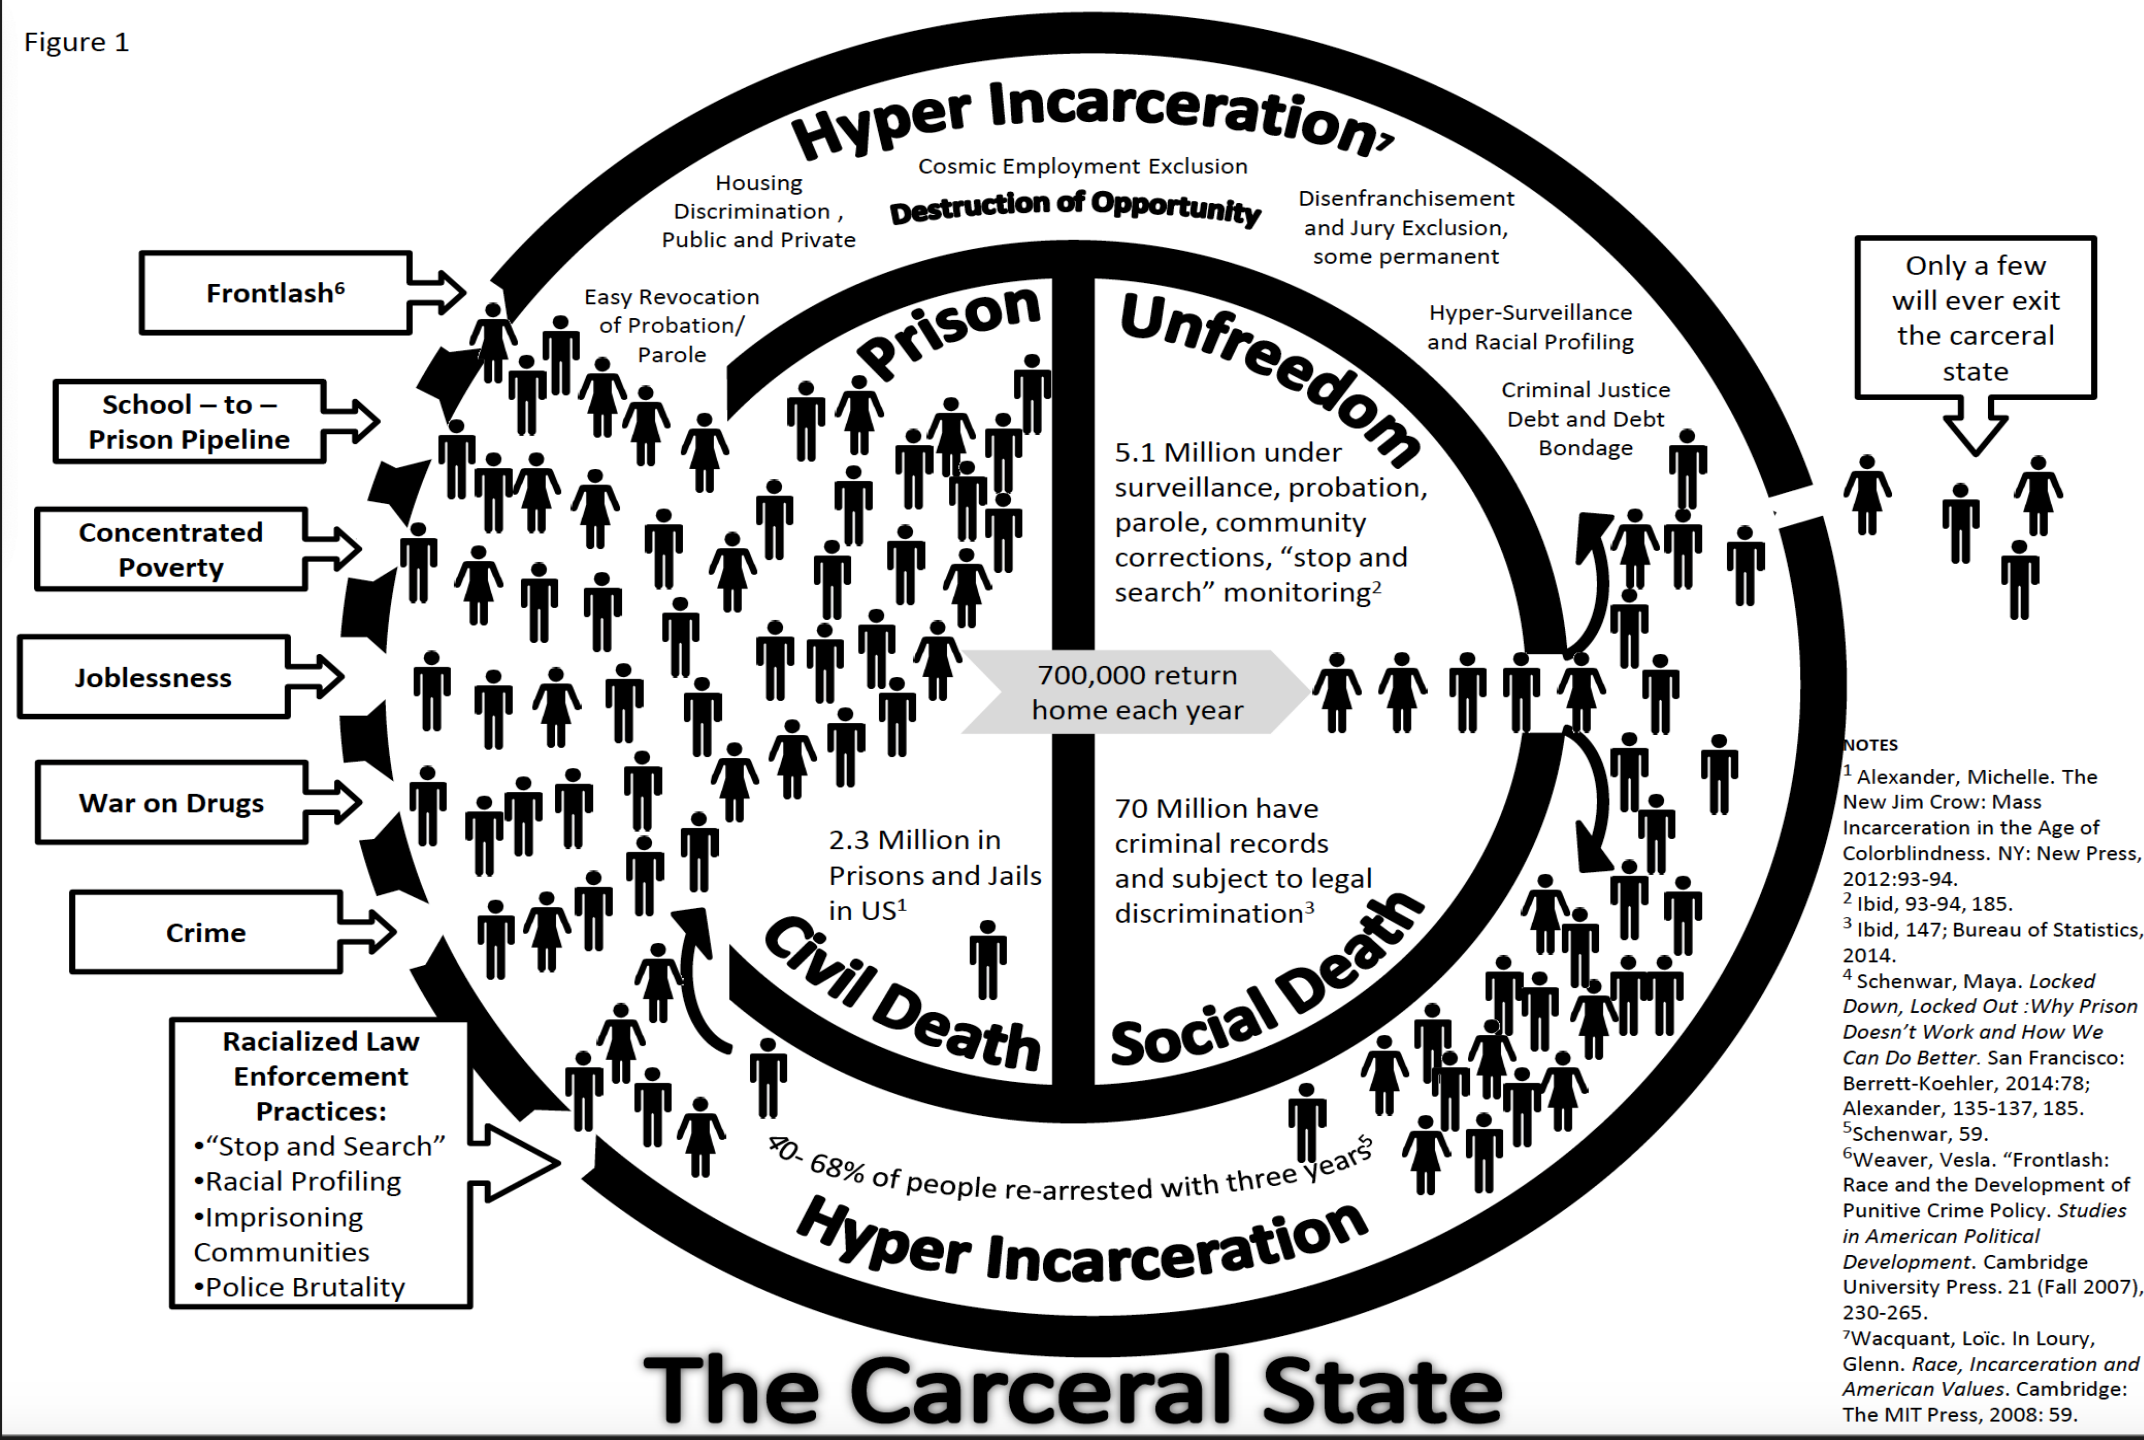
Figure 1

Hyper Incarceration⁷

Housing Discrimination , Public and Private

Cosmic Employment Exclusion

Destruction of Opportunity

Disenfranchisement and Jury Exclusion, some permanent

Frontlash⁶

School – to – Prison Pipeline

Concentrated Poverty

Joblessness

War on Drugs

Crime

Racialized Law Enforcement Practices:
•"Stop and Search"
•Racial Profiling
•Imprisoning Communities
•Police Brutality

Easy Revocation of Probation/ Parole

Prison

Unfreedom

Hyper-Surveillance and Racial Profiling

Criminal Justice Debt and Debt Bondage

Only a few will ever exit the carceral state

5.1 Million under surveillance, probation, parole, community corrections, "stop and search" monitoring²

700,000 return home each year

2.3 Million in Prisons and Jails in US¹

70 Million have criminal records and subject to legal discrimination³

Civil Death

Social Death

40- 68% of people re-arrested with three years⁵

Hyper Incarceration

The Carceral State

NOTES
¹ Alexander, Michelle. The New Jim Crow: Mass Incarceration in the Age of Colorblindness. NY: New Press, 2012:93-94.
² Ibid, 93-94, 185.
³ Ibid, 147; Bureau of Statistics, 2014.
⁴ Schenwar, Maya. *Locked Down, Locked Out :Why Prison Doesn't Work and How We Can Do Better.* San Francisco: Berrett-Koehler, 2014:78; Alexander, 135-137, 185.
⁵Schenwar, 59.
⁶Weaver, Vesla. "Frontlash: Race and the Development of Punitive Crime Policy. *Studies in American Political Development*. Cambridge University Press. 21 (Fall 2007), 230-265.
⁷Wacquant, Loïc. In Loury, Glenn. *Race, Incarceration and American Values*. Cambridge: The MIT Press, 2008: 59.